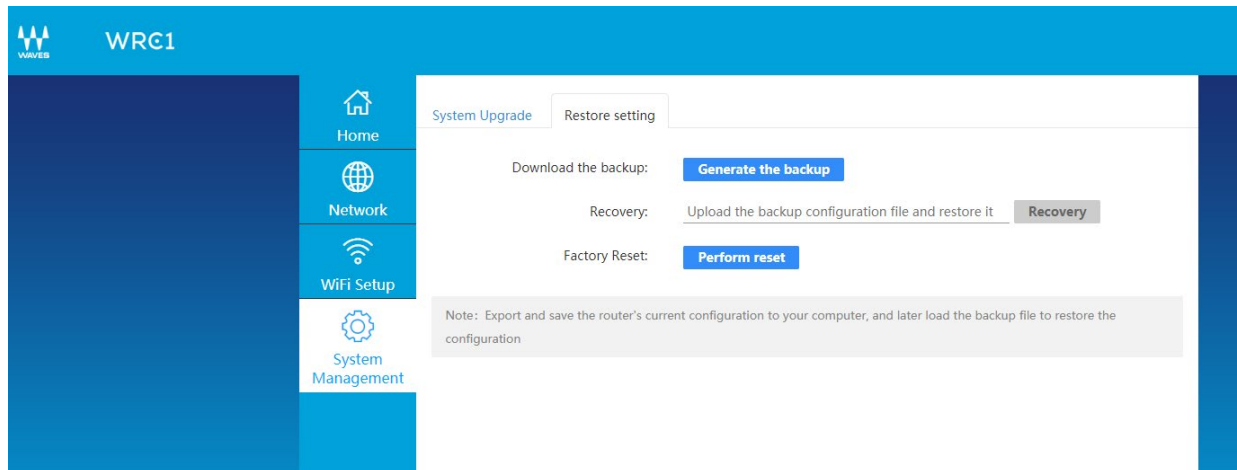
WAVES

WRC1

Home

Network

WiFi Setup

System Management

System Upgrade

Restore setting

Download the backup: Generate the backup

Recovery: Upload the backup configuration file and restore it Recovery

Factory Reset: Perform reset

Note: Export and save the router's current configuration to your computer, and later load the backup file to restore the configuration